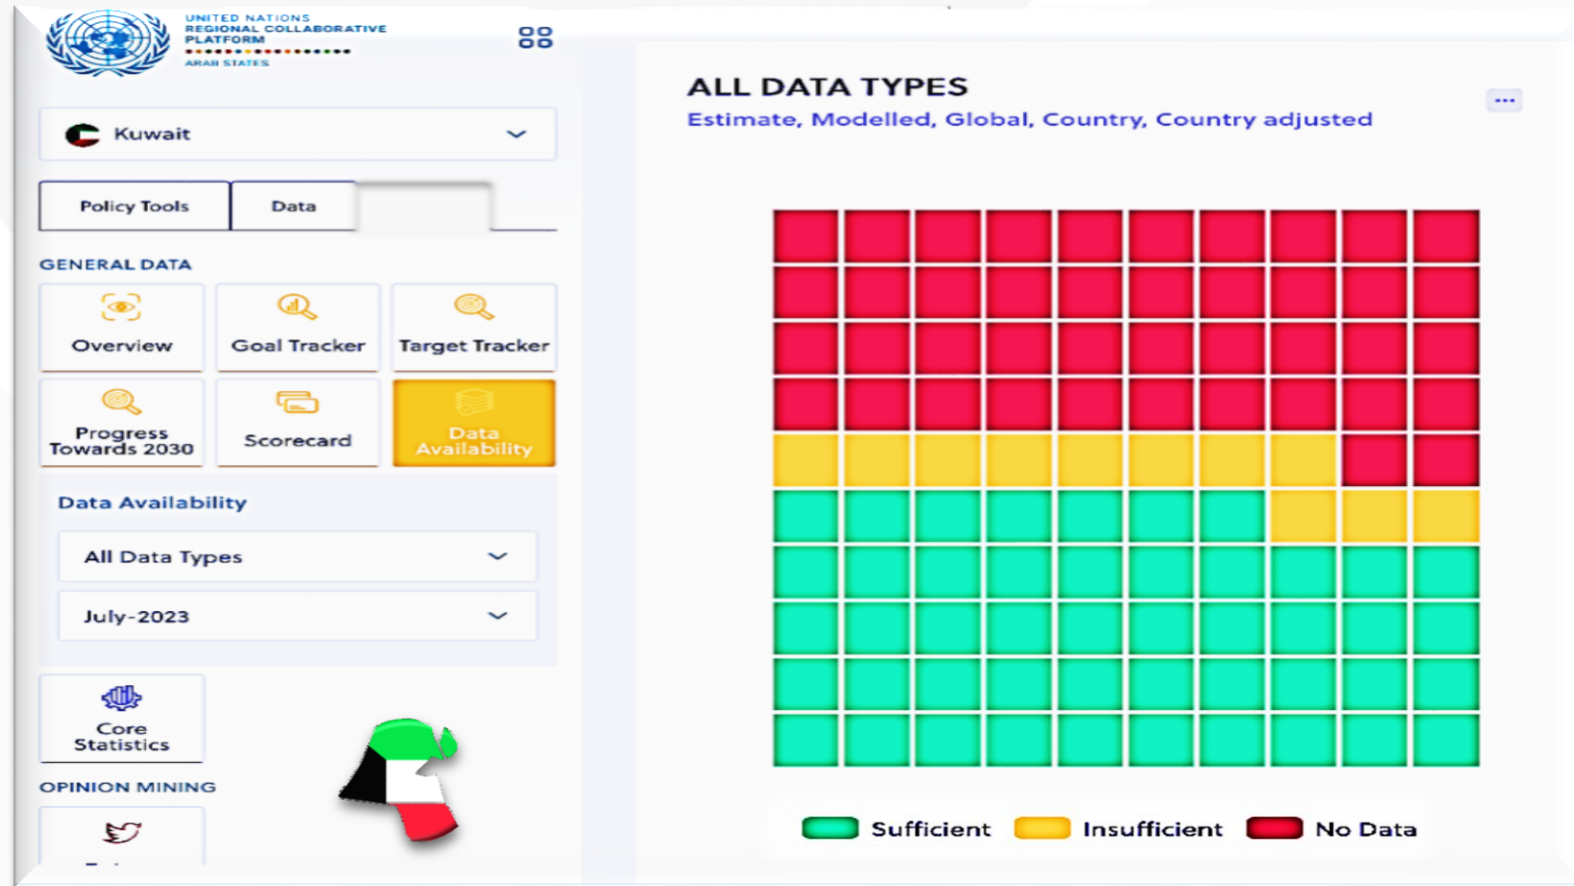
UNITED NATIONS
REGIONAL COLLABORATIVE PLATFORM
ARAB STATES

Kuwait

Policy Tools
Data

GENERAL DATA

Overview
Goal Tracker
Target Tracker
Progress Towards 2030
Scorecard
Data Availability

Data Availability

All Data Types
July-2023

Core Statistics

OPINION MINING

ALL DATA TYPES
Estimate, Modelled, Global, Country, Country adjusted

Sufficient
Insufficient
No Data